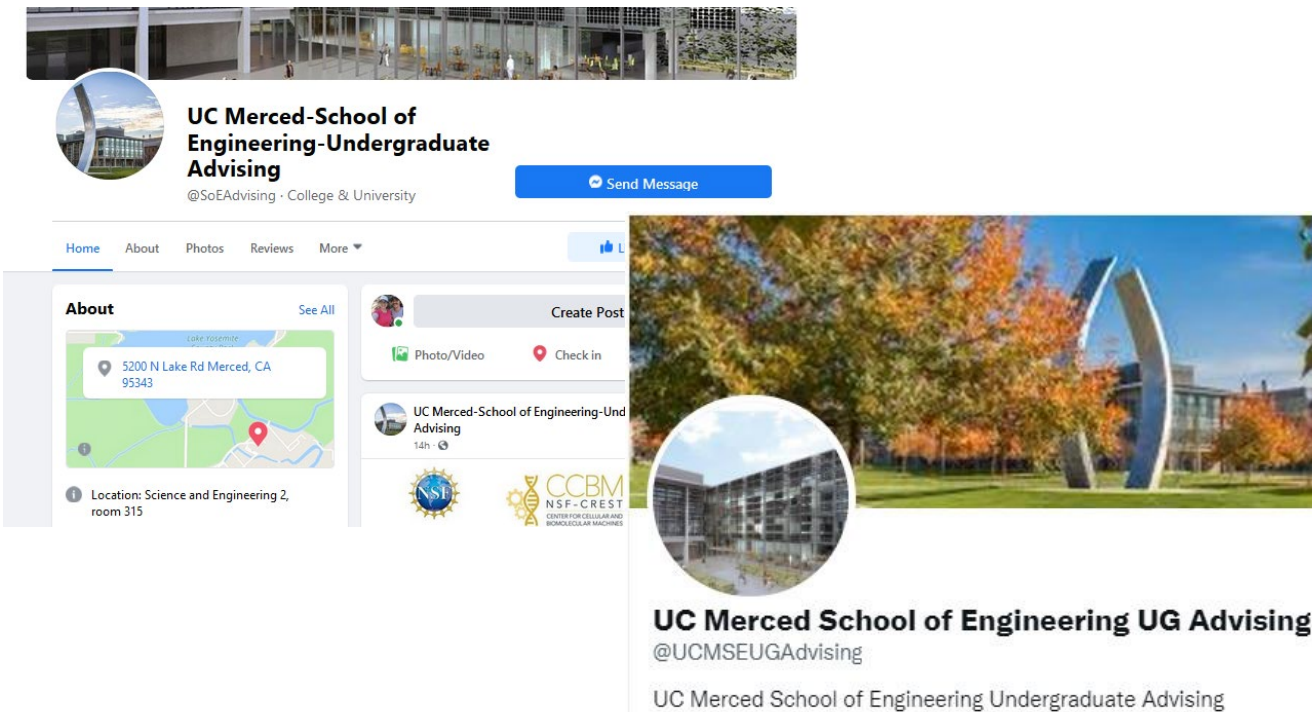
UC Merced-School of Engineering-Undergraduate Advising
@SoEAdvising · College & University

Send Message

Home About Photos Reviews More

About See All

Lake Yosemite

5200 N Lake Rd Merced, CA 95343

Location: Science and Engineering 2, room 315

Create Post

Photo/Video Check in

UC Merced-School of Engineering-Und
Advising
14h

NSF

CCBM
NSF-CREST
CENTER FOR CELLULAR AND BIOMOLECULAR MACHINES

UC Merced School of Engineering UG Advising
@UCMSEUGAdvising

UC Merced School of Engineering Undergraduate Advising